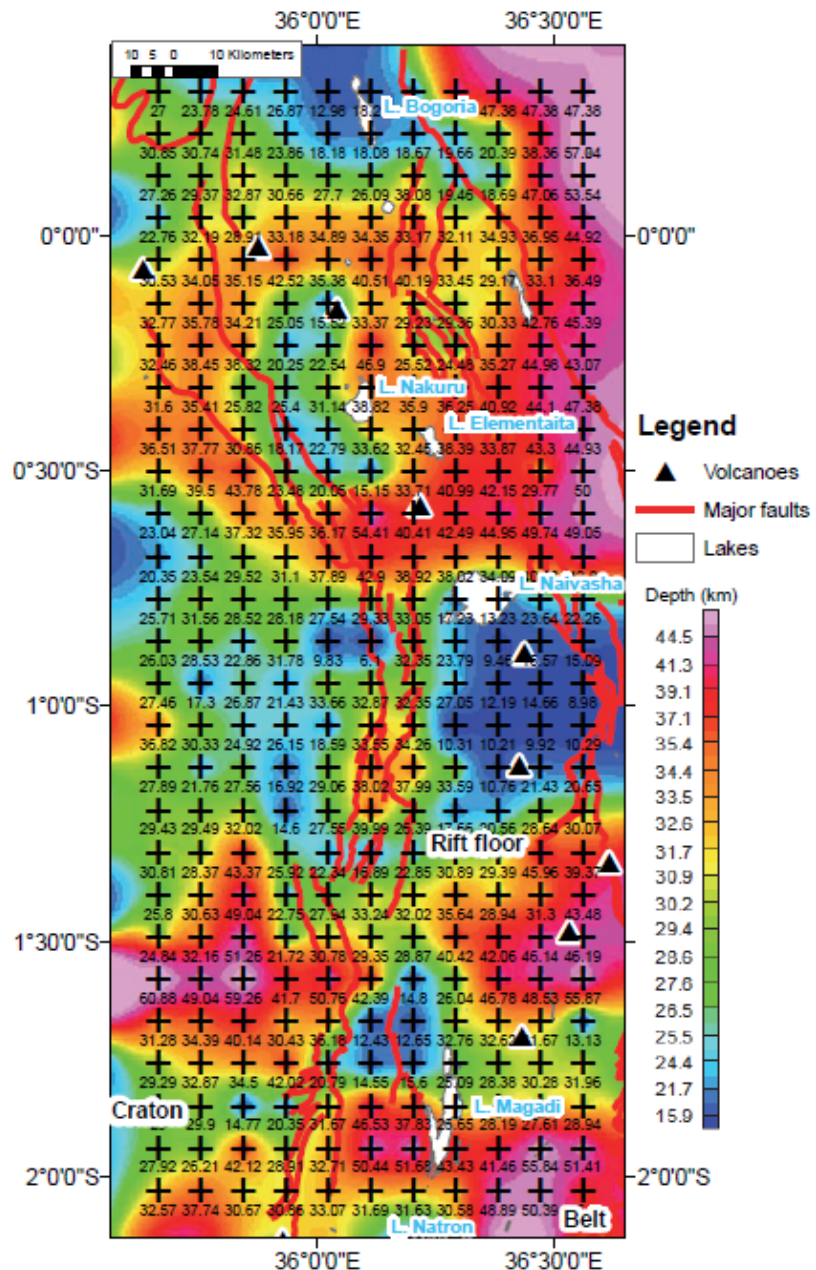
36°0'0"E
36°30'0"E
10 5 0 10 Kilometers
27 23.78 24.61 26.87 12.98 18.2 L. Bogoria 47.38 47.38 47.38
30.85 30.74 31.48 23.86 18.18 18.08 18.67 19.66 20.39 38.36 57.84
27.26 29.37 32.87 30.66 27.7 26.09 38.08 19.46 18.69 47.06 53.54
0°0'0"
0°0'0"
22.76 32.19 28.91 33.18 34.89 34.35 33.17 32.11 34.93 36.96 44.92
30.53 34.05 35.15 42.52 35.38 40.51 40.19 33.45 29.17 33.1 36.49
32.77 35.78 34.21 25.05 15.82 33.37 29.23 29.36 30.33 42.76 45.39
32.46 38.45 36.32 20.25 22.54 46.9 25.52 24.48 35.27 44.96 43.07
31.6 35.41 25.82 25.4 31.14 38.82 L. Nakuru 35.9 36.25 40.92 44.1 47.38
36.51 37.77 30.86 18.17 22.79 33.62 32.45 L. Elementaita 36.39 33.87 43.3 44.93
0°30'0"S
31.69 39.5 43.78 23.48 20.05 15.15 33.71 40.99 42.15 29.77 50
23.04 27.14 37.32 35.95 36.17 54.41 40.41 42.49 44.95 49.74 49.05
20.35 23.54 29.52 31.1 37.89 42.9 38.92 38.02 34.09 L. Naivasha
25.71 31.56 28.52 26.18 27.54 29.33 33.05 17.23 13.23 23.64 22.26
26.03 28.53 22.86 31.78 9.83 6.1 32.35 23.79 9.46 16.57 15.09
1°0'0"S
27.46 17.3 26.87 21.43 33.66 32.87 32.35 27.05 12.19 14.66 8.98
36.82 30.33 24.92 26.15 18.59 33.65 34.26 10.31 10.21 9.92 10.29
27.89 21.76 27.56 16.92 29.06 38.02 37.99 33.59 10.76 21.43 20.65
29.43 29.49 32.02 14.6 27.55 39.99 25.39 17.56 20.56 28.64 30.07
Rift floor
30.81 28.37 43.37 25.92 22.34 16.89 22.85 30.89 29.39 45.96 39.37
25.8 30.63 49.04 22.75 27.54 33.24 32.02 35.64 28.94 31.3 43.48
1°30'0"S
24.84 32.16 51.26 21.72 30.78 29.35 28.87 40.42 42.06 46.14 46.19
60.88 49.04 59.26 41.7 50.76 42.39 14.8 26.04 46.78 48.53 55.87
31.28 34.39 40.14 30.43 36.18 12.43 12.65 32.76 32.62 31.67 13.13
29.29 32.87 34.5 42.02 20.79 14.55 15.6 25.09 28.38 30.28 31.96
Craton
L. Magadi
25 29.9 14.77 20.35 31.67 46.53 37.83 25.65 28.19 27.61 28.94
2°0'0"S
2°0'0"S
27.92 26.21 42.12 28.91 32.71 50.44 51.68 43.43 41.46 55.84 51.41
32.57 37.74 30.67 30.66 33.07 31.69 31.63 30.58 48.89 50.39
L. Natron
Belt
36°0'0"E
36°30'0"E

Legend
Volcanoes
Major faults
Lakes
Depth (km)
44.5
41.3
39.1
37.1
35.4
34.4
33.5
32.6
31.7
30.9
30.2
29.4
28.6
27.6
26.5
25.5
24.4
21.7
15.9